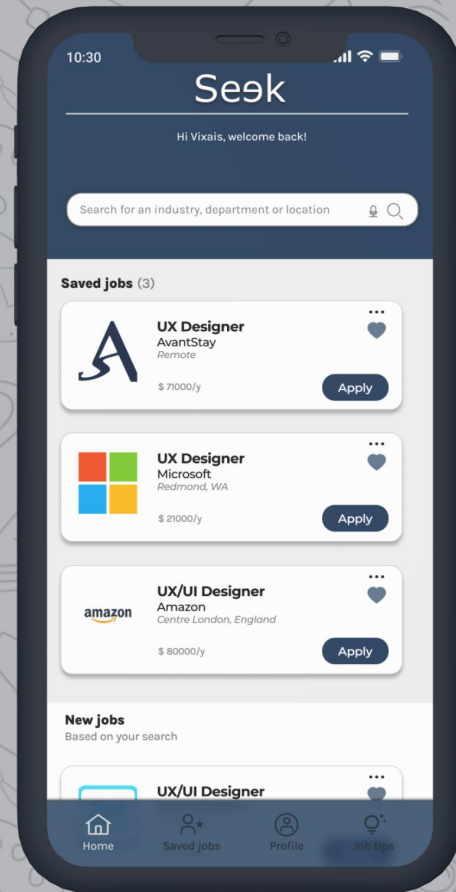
10:30

Seek

Hi Vixais, welcome back!

Search for an industry, department or location

Saved jobs (3)

UX Designer
AvantStay
Remote
$ 71000/y
Apply

UX Designer
Microsoft
Redmond, WA
$ 21000/y
Apply

amazon
UX/UI Designer
Amazon
Centre London, England
$ 80000/y
Apply

New jobs
Based on your search

UX/UI Designer

Home
Saved jobs
Profile
Job tips